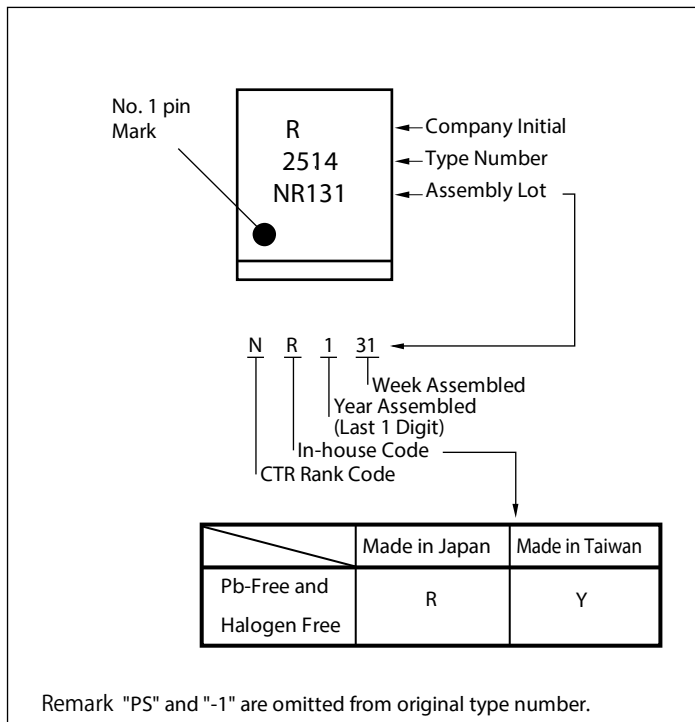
No. 1 pin Mark

R
2514
NR131

Company Initial
Type Number
Assembly Lot

N R 1 31

Week Assembled
Year Assembled (Last 1 Digit)
In-house Code
CTR Rank Code

| | Made in Japan | Made in Taiwan |
|---|---|---|
| Pb-Free and Halogen Free | R | Y |

Remark "PS" and "-1" are omitted from original type number.